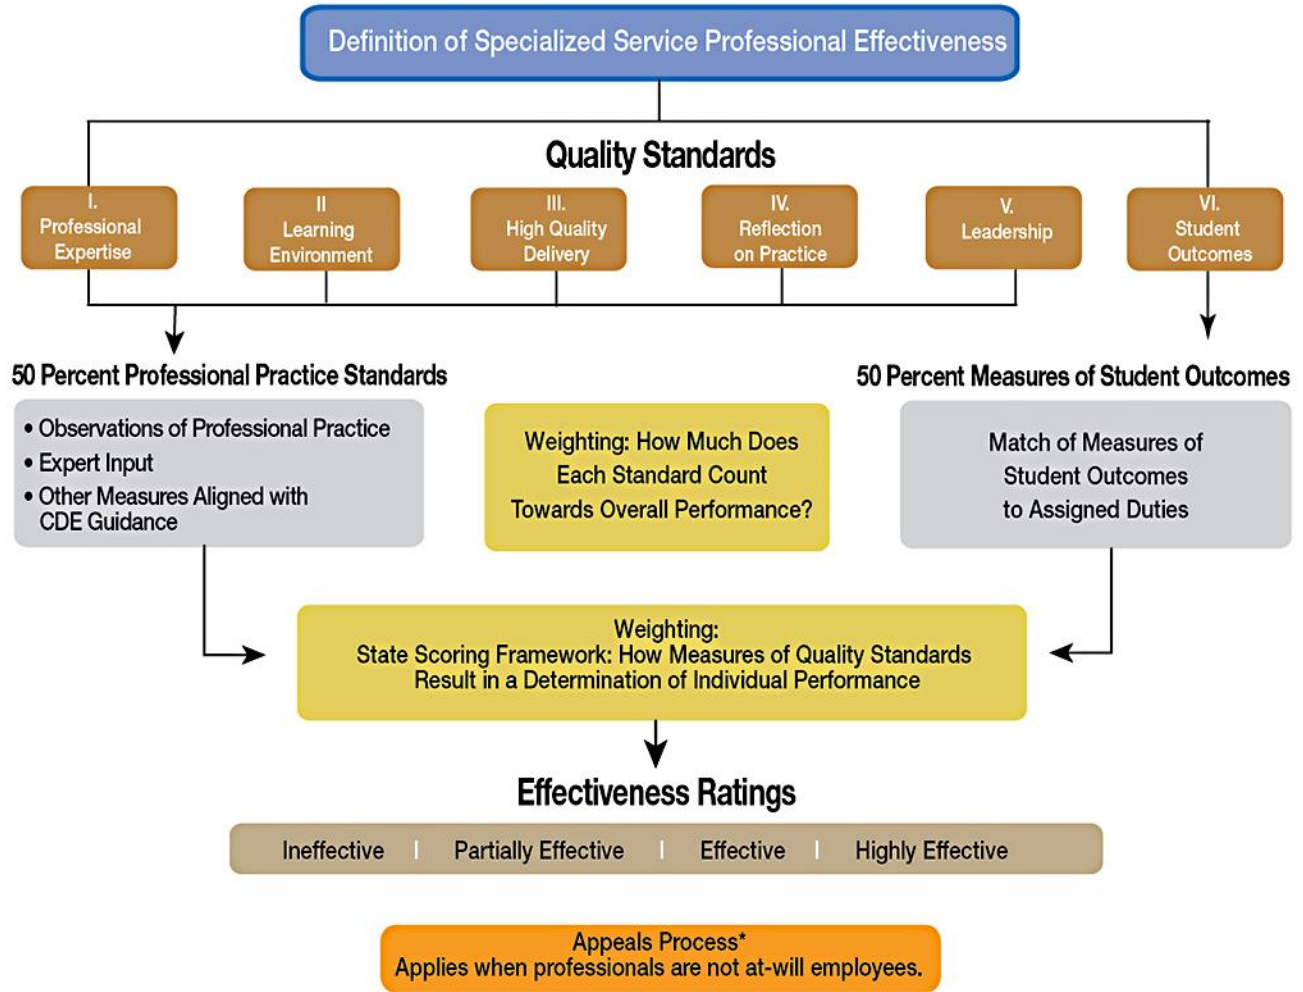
Definition of Specialized Service Professional Effectiveness

Quality Standards

I. Professional Expertise

II Learning Environment

III. High Quality Delivery

IV. Reflection on Practice

V. Leadership

VI. Student Outcomes

50 Percent Professional Practice Standards

• Observations of Professional Practice
• Expert Input
• Other Measures Aligned with CDE Guidance

Weighting: How Much Does Each Standard Count Towards Overall Performance?

50 Percent Measures of Student Outcomes

Match of Measures of Student Outcomes to Assigned Duties

Weighting:
State Scoring Framework: How Measures of Quality Standards Result in a Determination of Individual Performance

Effectiveness Ratings

Ineffective | Partially Effective | Effective | Highly Effective

Appeals Process*
Applies when professionals are not at-will employees.